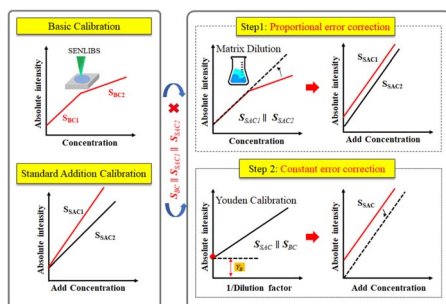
Basic Calibration

SENLIBS

Absolute intensity

$S_{BC2}$

$S_{BC1}$

Concentration

Standard Addition Calibration

Absolute intensity

$S_{SAC1}$

$S_{SAC2}$

Add Concentration

$S_{BC} \parallel S_{SAC1} \parallel S_{SAC2}$

Step1: Proportional error correction

Matrix Dilution

Absolute intensity

$S_{SAC1} \parallel S_{SAC2}$

Concentration

Absolute intensity

$S_{SAC1}$

$S_{SAC2}$

Add Concentration

Step 2: Constant error correction

Youden Calibration

Absolute intensity

$S_{SAC} \parallel S_{BC}$

$I_B$

1/Dilution factor

Absolute intensity

$S_{SAC}$

Add Concentration